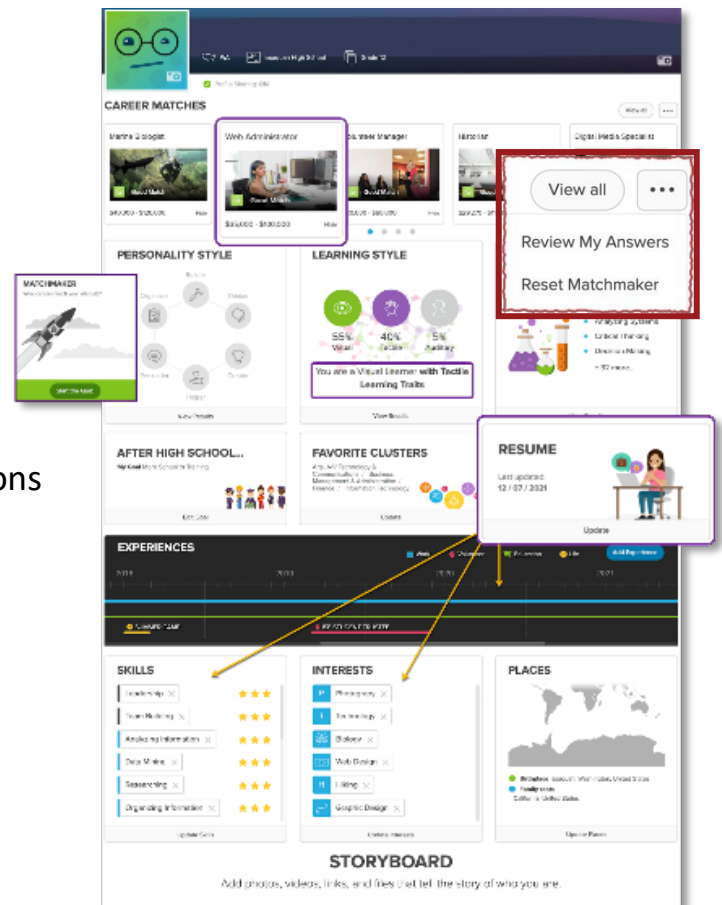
CAREER MATCHES

Marine Biologist

Web Administrator

Business Manager

Historian

Digital Media Specialist

View all

•••

Review My Answers

Reset Matchmaker

$30,000 - $100,000

PERSONALITY STYLE

LEARNING STYLE

55%
Visual

40%
Tactile

5%
Auditory

You are a Visual Learner with Tactile Learning Traits

MATCHMAKER

ons

AFTER HIGH SCHOOL...

FAVORITE CLUSTERS

RESUME

Last updated:
12 / 07 / 2021

Update

EXPERIENCES

SKILLS

Leadership
Team Building
Analyzing Information
Data Mining
Researching
Organizing Information

INTERESTS

Photography
Technology
Biology
Web Design
Hiking
Graphic Design

PLACES

STORYBOARD

Add photos, videos, links, and files that tell the story of who you are.